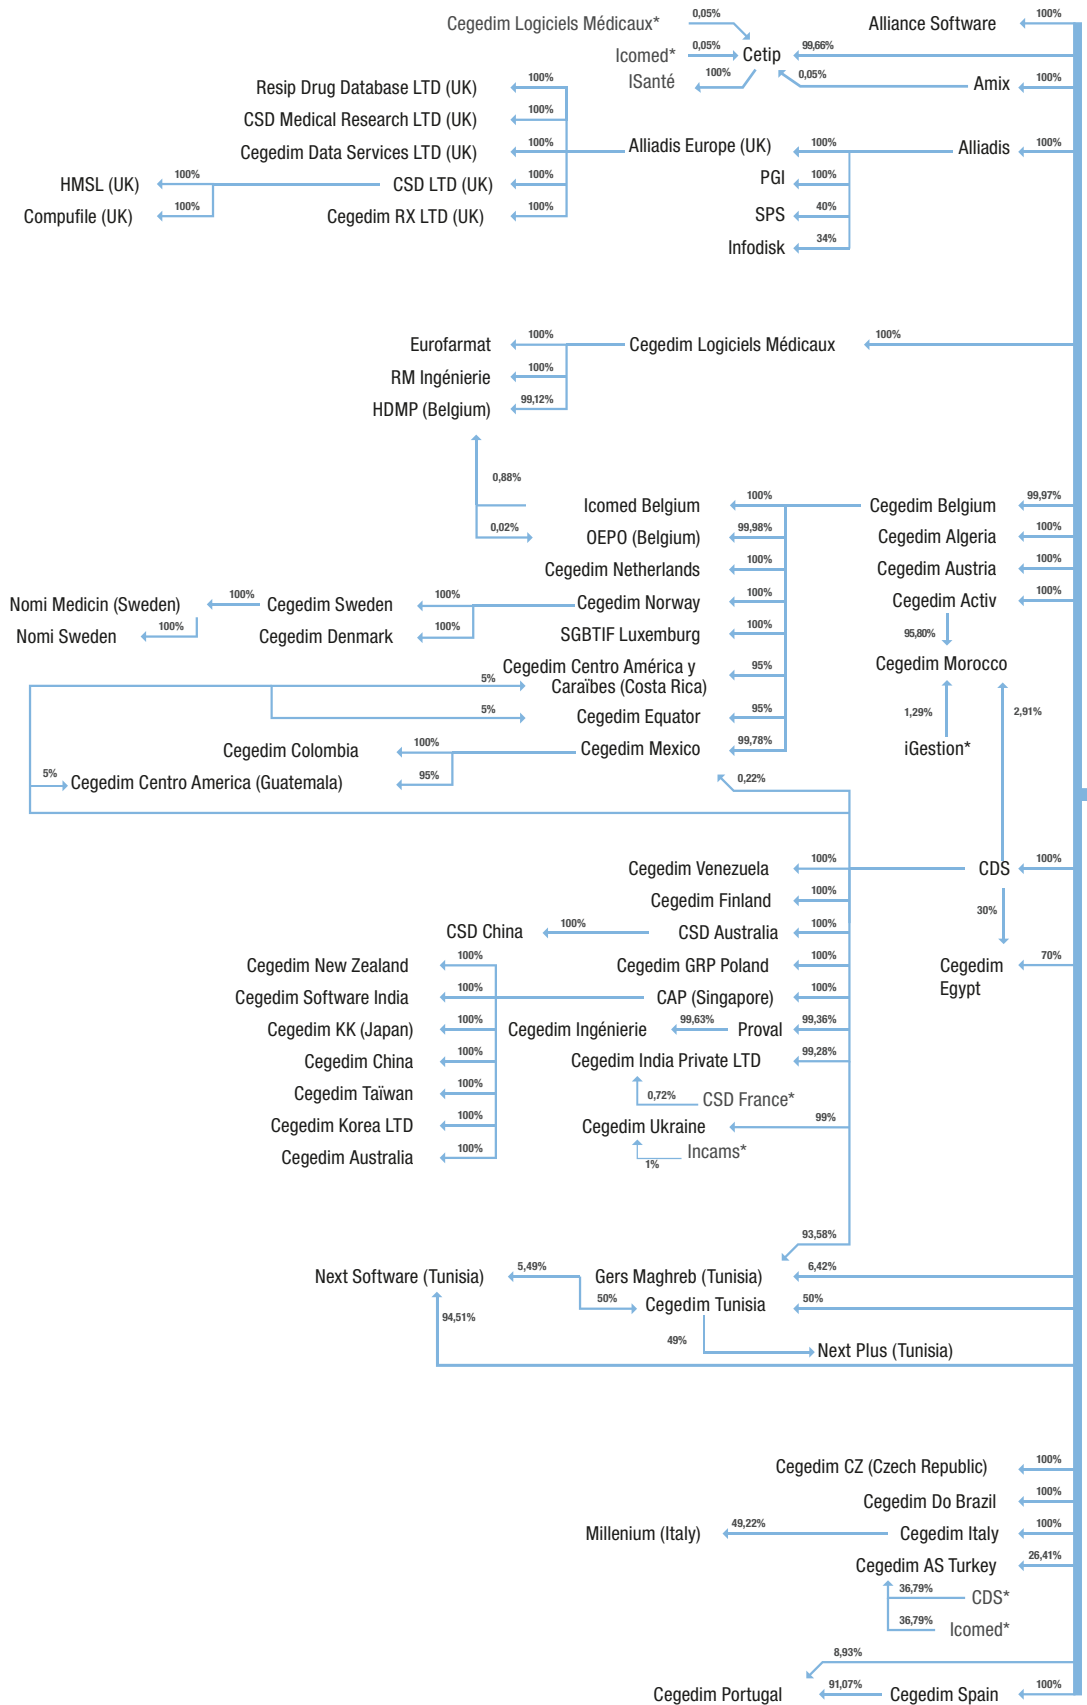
Cegedim Logiciels Médicaux* 0,05% Alliance Software 100%
Icomed* 0,05% Cetip 99,66%
ISanté 100% 0,05% Amix 100%
Resip Drug Database LTD (UK) 100%
CSD Medical Research LTD (UK) 100%
Cegedim Data Services LTD (UK) 100% Alliadis Europe (UK) 100% Alliadis 100%
HMSL (UK) 100% CSD LTD (UK) 100% PGI 100%
Compufile (UK) 100% Cegedim RX LTD (UK) 100% SPS 40%
Infodisk 34%

Eurofarmat 100% Cegedim Logiciels Médicaux 100%
RM Ingénierie 100%
HDMP (Belgium) 99,12%
0,88%
0,02%
Icomed Belgium 100% Cegedim Belgium 99,97%
OEPO (Belgium) 99,98% Cegedim Algeria 100%
Cegedim Netherlands 100% Cegedim Austria 100%
Nomi Medicin (Sweden) 100% Cegedim Sweden 100% Cegedim Norway 100% Cegedim Activ 100%
Nomi Sweden 100% Cegedim Denmark 100% SGBTIF Luxemburg 100% 95,80%
Cegedim Centro América y Caraïbes (Costa Rica) 5% 95% Cegedim Morocco
5% Cegedim Equator 95% 1,29% 2,91%
Cegedim Colombia 100% Cegedim Mexico 99,78% iGestion*
5% Cegedim Centro America (Guatemala) 95%
0,22%
Cegedim Venezuela 100% CDS 100%
Cegedim Finland 100% 30%
CSD China 100% CSD Australia 100%
Cegedim New Zealand 100% Cegedim GRP Poland 100% Cegedim 70%
Cegedim Software India 100% CAP (Singapore) 100% Egypt
Cegedim KK (Japan) 100% Cegedim Ingénierie 99,63% Proval 99,36%
Cegedim China 100% Cegedim India Private LTD 99,28%
Cegedim Taïwan 100% 0,72% CSD France*
Cegedim Korea LTD 100% Cegedim Ukraine 99%
Cegedim Australia 100% 1% Incams*
93,58%
Next Software (Tunisia) 5,49% Gers Maghreb (Tunisia) 6,42%
94,51% 50% Cegedim Tunisia 50%
49% Next Plus (Tunisia)

Cegedim CZ (Czech Republic) 100%
Cegedim Do Brazil 100%
Millenium (Italy) 49,22% Cegedim Italy 100%
Cegedim AS Turkey 26,41%
36,79% CDS*
36,79% Icomed*
8,93%
Cegedim Portugal 91,07% Cegedim Spain 100%